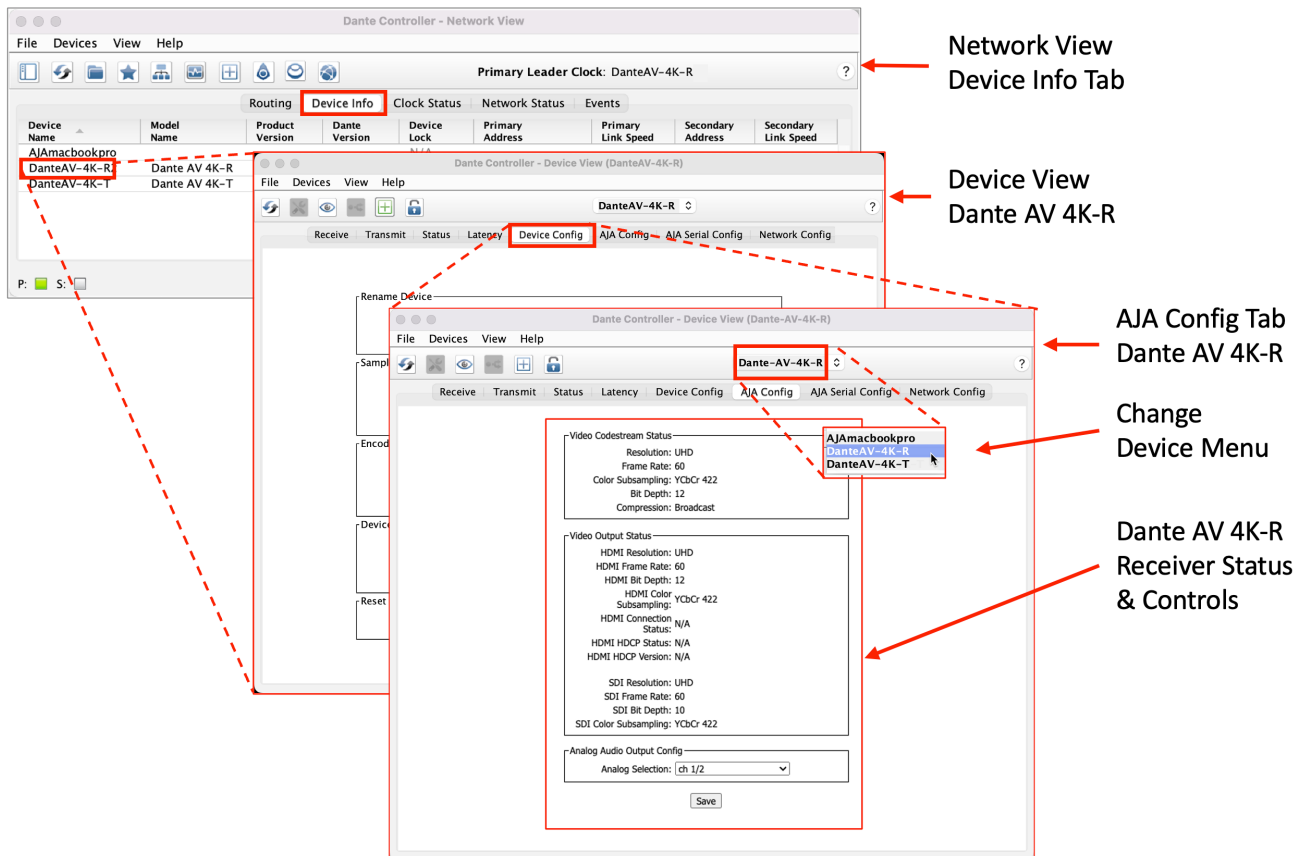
Dante Controller - Network View

File Devices View Help

Primary Leader Clock: DanteAV-4K-R

?

Routing | Device Info | Clock Status | Network Status | Events

| Device Name | Model Name | Product Version | Dante Version | Device Lock | Primary Address | Primary Link Speed | Secondary Address | Secondary Link Speed |
|---|---|---|---|---|---|---|---|---|
| AJAmacbookpro | | | | N/A | | | | |
| DanteAV-4K-R | Dante AV 4K-R | | | | | | | |
| DanteAV-4K-T | Dante AV 4K-T | | | | | | | |

P: S:

Network View
Device Info Tab

Dante Controller - Device View (DanteAV-4K-R)

File Devices View Help

DanteAV-4K-R

?

Receive | Transmit | Status | Latency | Device Config | AJA Config | AJA Serial Config | Network Config

Rename Device

Sampl

Encod

Device

Reset

Device View
Dante AV 4K-R

Dante Controller - Device View (Dante-AV-4K-R)

File Devices View Help

Dante-AV-4K-R

?

Receive | Transmit | Status | Latency | Device Config | AJA Config | AJA Serial Config | Network Config

AJA Config Tab
Dante AV 4K-R

AJAmacbookpro
DanteAV-4K-R
DanteAV-4K-T

Change
Device Menu

Video Codestream Status
Resolution: UHD
Frame Rate: 60
Color Subsampling: YCbCr 422
Bit Depth: 12
Compression: Broadcast

Video Output Status
HDMI Resolution: UHD
HDMI Frame Rate: 60
HDMI Bit Depth: 12
HDMI Color Subsampling: YCbCr 422
HDMI Connection Status: N/A
HDMI HDCP Status: N/A
HDMI HDCP Version: N/A

SDI Resolution: UHD
SDI Frame Rate: 60
SDI Bit Depth: 10
SDI Color Subsampling: YCbCr 422

Analog Audio Output Config
Analog Selection: ch 1/2

Save

Dante AV 4K-R
Receiver Status
& Controls